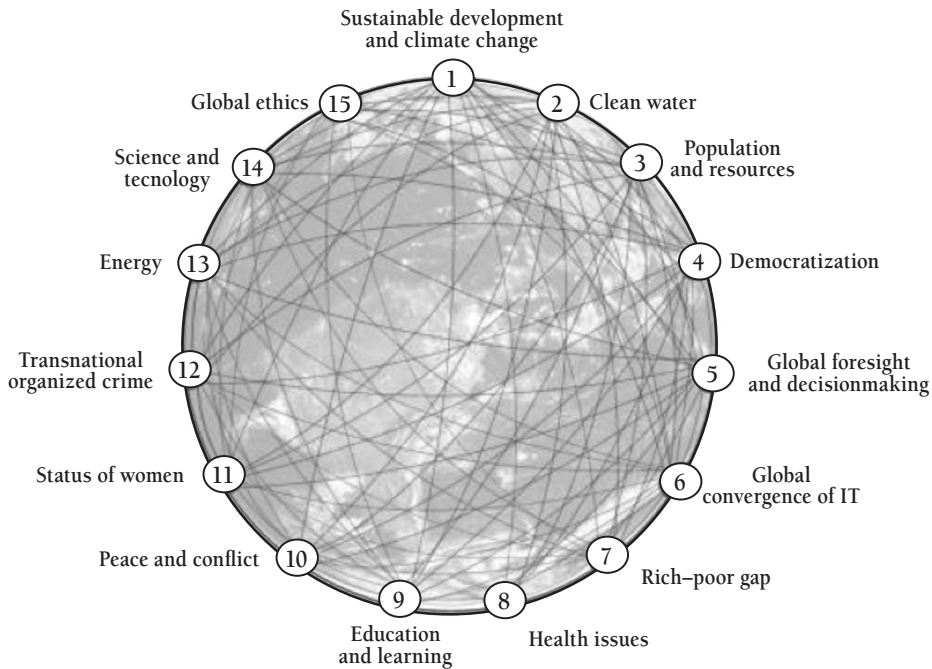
Sustainable development and climate change
1
2 Clean water
3 Population and resources
4 Democratization
5 Global foresight and decisionmaking
6 Global convergence of IT
7 Rich–poor gap
8 Health issues
9 Education and learning
10 Peace and conflict
11 Status of women
12 Transnational organized crime
13 Energy
14 Science and tecnology
15 Global ethics